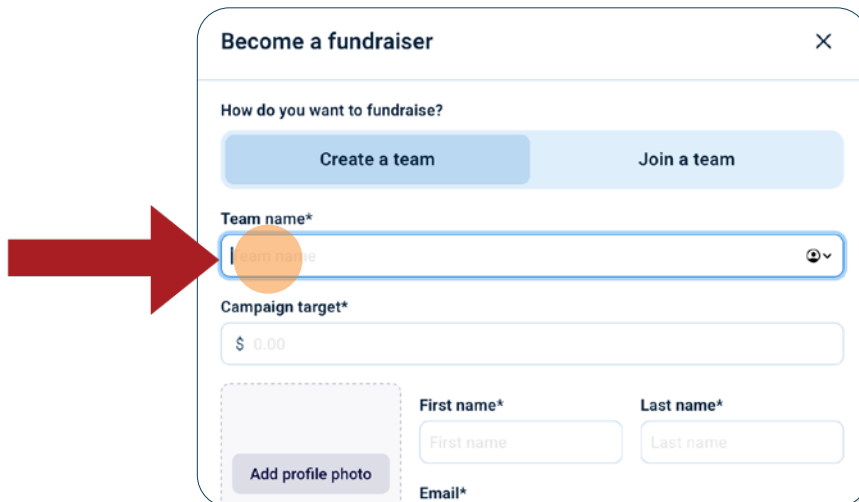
Become a fundraiser

×

How do you want to fundraise?

Create a team

Join a team

Team name*

Team name

Campaign target*

$ 0.00

Add profile photo

First name*

First name

Last name*

Last name

Email*